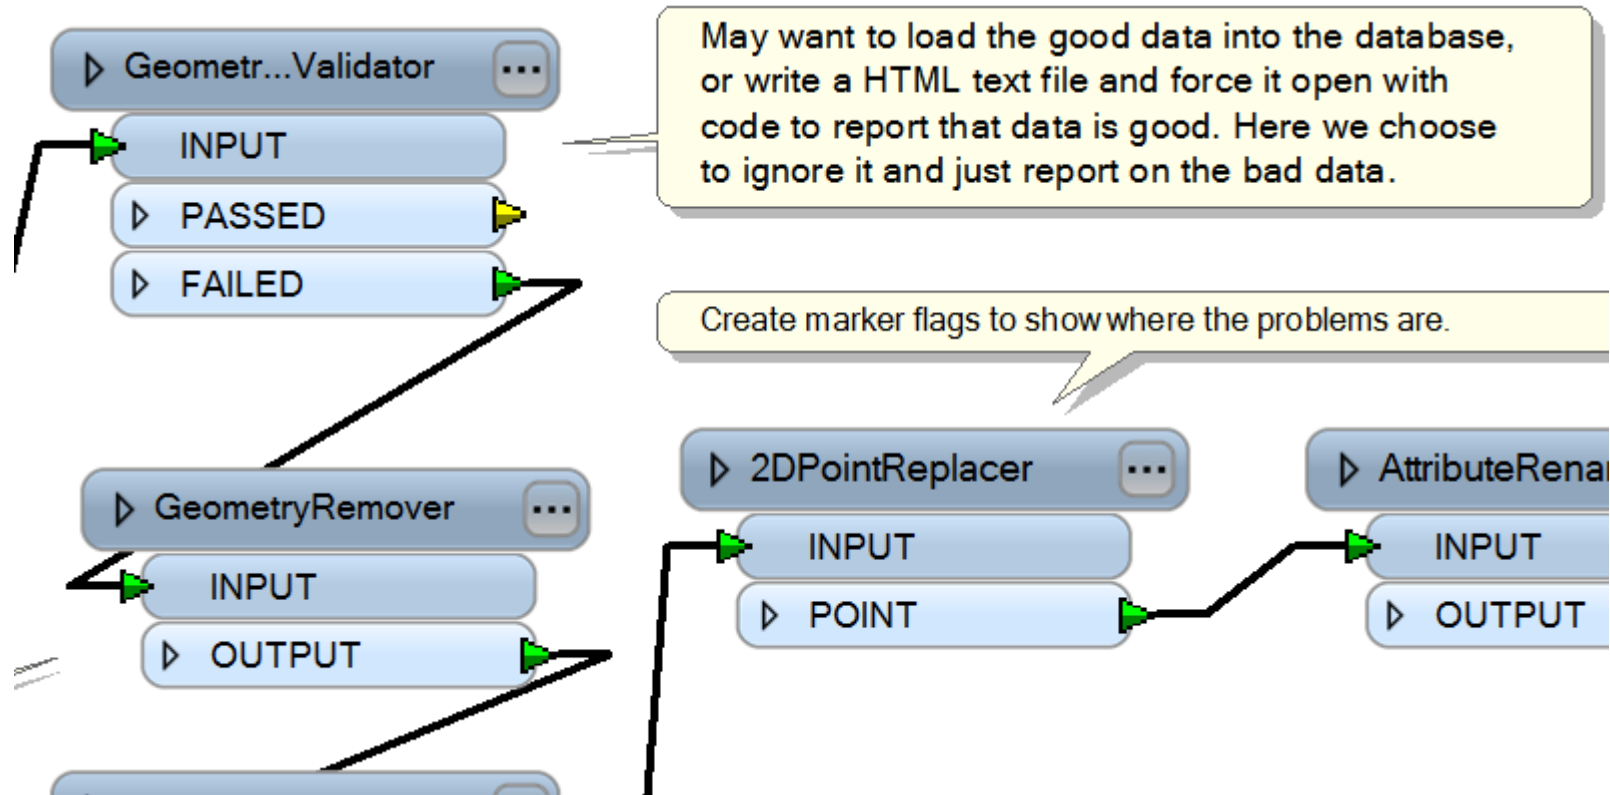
Geometr...Validator
...
INPUT
PASSED
FAILED

May want to load the good data into the database, or write a HTML text file and force it open with code to report that data is good. Here we choose to ignore it and just report on the bad data.

Create marker flags to show where the problems are.

GeometryRemover
...
INPUT
OUTPUT

2DPointReplacer
...
INPUT
POINT

AttributeRena
INPUT
OUTPUT